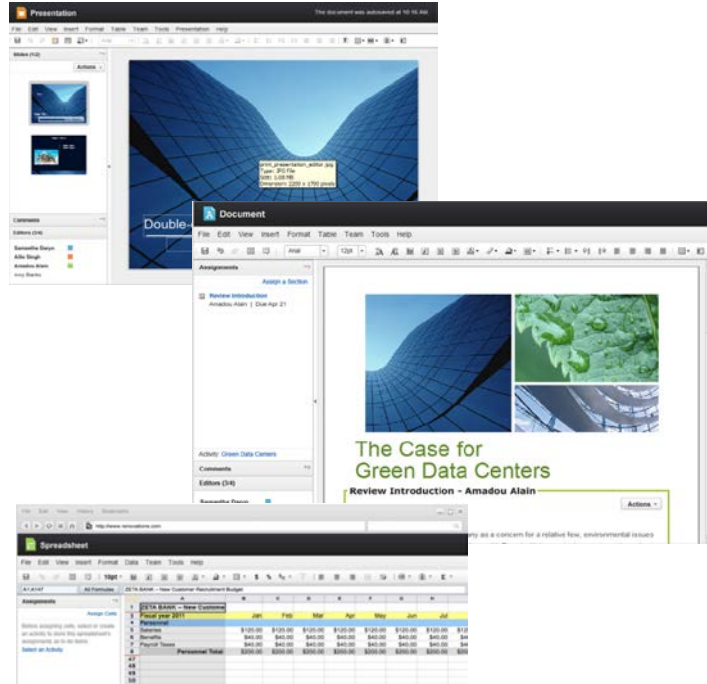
Presentation
The document was autosaved at 10:16 AM
File Edit View Insert Format Table Team Tools Presentation Help
Slides (1/2)
Actions
Comments
Editors (3/4)
Samantha Davys
Allie Singh
Amadou Alain
Amy Banks
Double-
print_presentation_editor.jpg
Type: JPG File
Size: 1.08 MB
Dimensions: 2200 x 1700 pixels

Document
File Edit View Insert Format Table Team Tools Help
Arial 12pt
Assignments
Assign a Section
Review Introduction
Amadou Alain | Due Apr 21
Activity: Green Data Centers
Comments
Editors (3/4)
Samantha Davys
The Case for Green Data Centers
Review Introduction - Amadou Alain
Actions
ny as a concern for a relative few, environmental issues

File Edit View History Bookmarks
http://www.renovations.com
Spreadsheet
File Edit View Insert Format Data Team Tools Help
10pt
A1:A147 All Formulas ZETA BANK – New Customer Recruitment Budget
Assignments
Assign Cells
Before assigning cells, select or create an activity to store this spreadsheet's assignments, or to do more.
Select an Activity

| | A | B | C | D | E | F | G | H |
|---|---|---|---|---|---|---|---|---|
| 1 | ZETA BANK – New Custome | | | | | | | |
| 2 | Fiscal year 2011 | Jan | Feb | Mar | Apr | May | Jun | Jul |
| 3 | Personnel | | | | | | | |
| 4 | Salaries | $120.00 | $120.00 | $120.00 | $120.00 | $120.00 | $120.00 | $12 |
| 5 | Benefits | $40.00 | $40.00 | $40.00 | $40.00 | $40.00 | $40.00 | $4 |
| 6 | Payroll Taxes | $40.00 | $40.00 | $40.00 | $40.00 | $40.00 | $40.00 | $4 |
| 7 | Personnel Total | $200.00 | $200.00 | $200.00 | $200.00 | $200.00 | $200.00 | $20 |
| 47 | | | | | | | | |
| 48 | | | | | | | | |
| 49 | | | | | | | | |
| 50 | | | | | | | | |